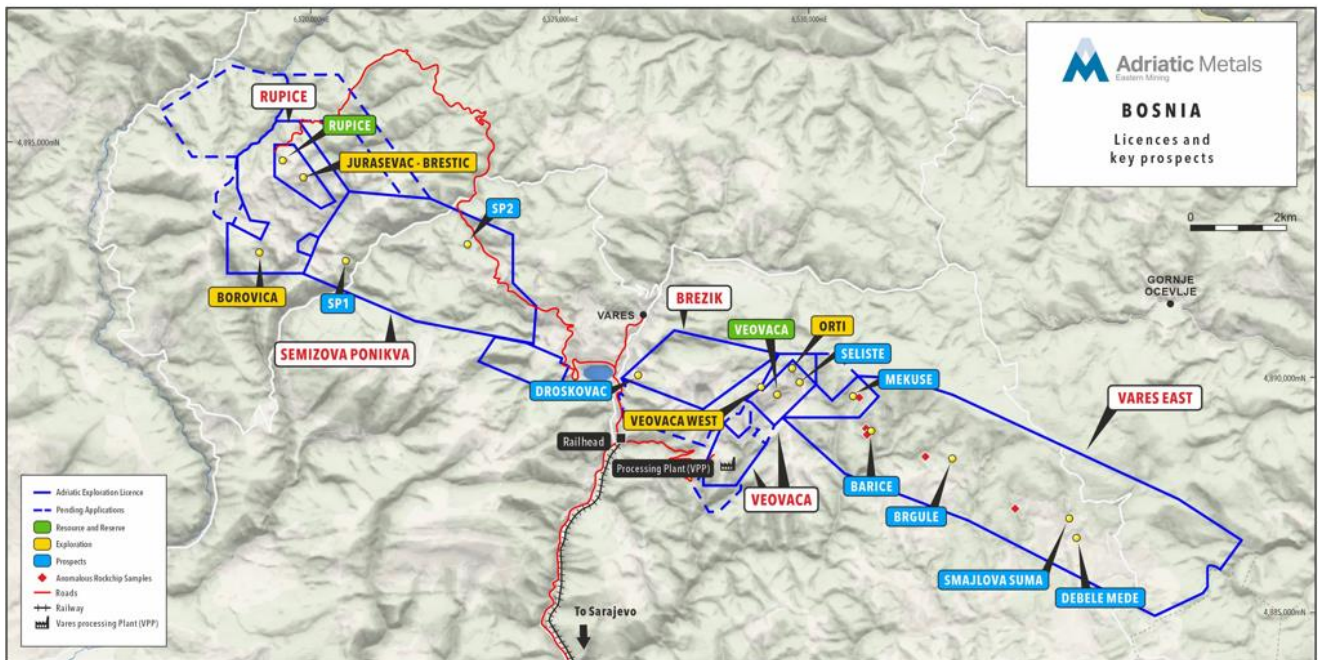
6,520,000mE
6,525,000mE
6,530,000mE

Adriatic Metals
Eastern Mining

BOSNIA

Licences and key prospects

0
2km

4,895,000mN

RUPICE
RUPICE
JURASEVAC - BRESTIC
SP2
BOROVICA
SP1
SEMIZOVA PONIKVA
VARES
BREZIK
VEOVACA
ORTI
SELISTE
MEKUSE
GORNJE OCEVLJE
4,890,000mN
DROSKOVAC
VEOVACA WEST
VARES EAST
Railhead
Processing Plant (VPP)
VEOVACA
BARICE
BRGULE
SMAJLOVA SUMA
DEBELE MEDE
4,885,000mN
To Sarajevo

Adriatic Exploration Licence
Pending Applications
Resource and Reserve
Exploration
Prospects
Anomalous Rockchip Samples
Roads
Railway
Vares processing Plant (VPP)